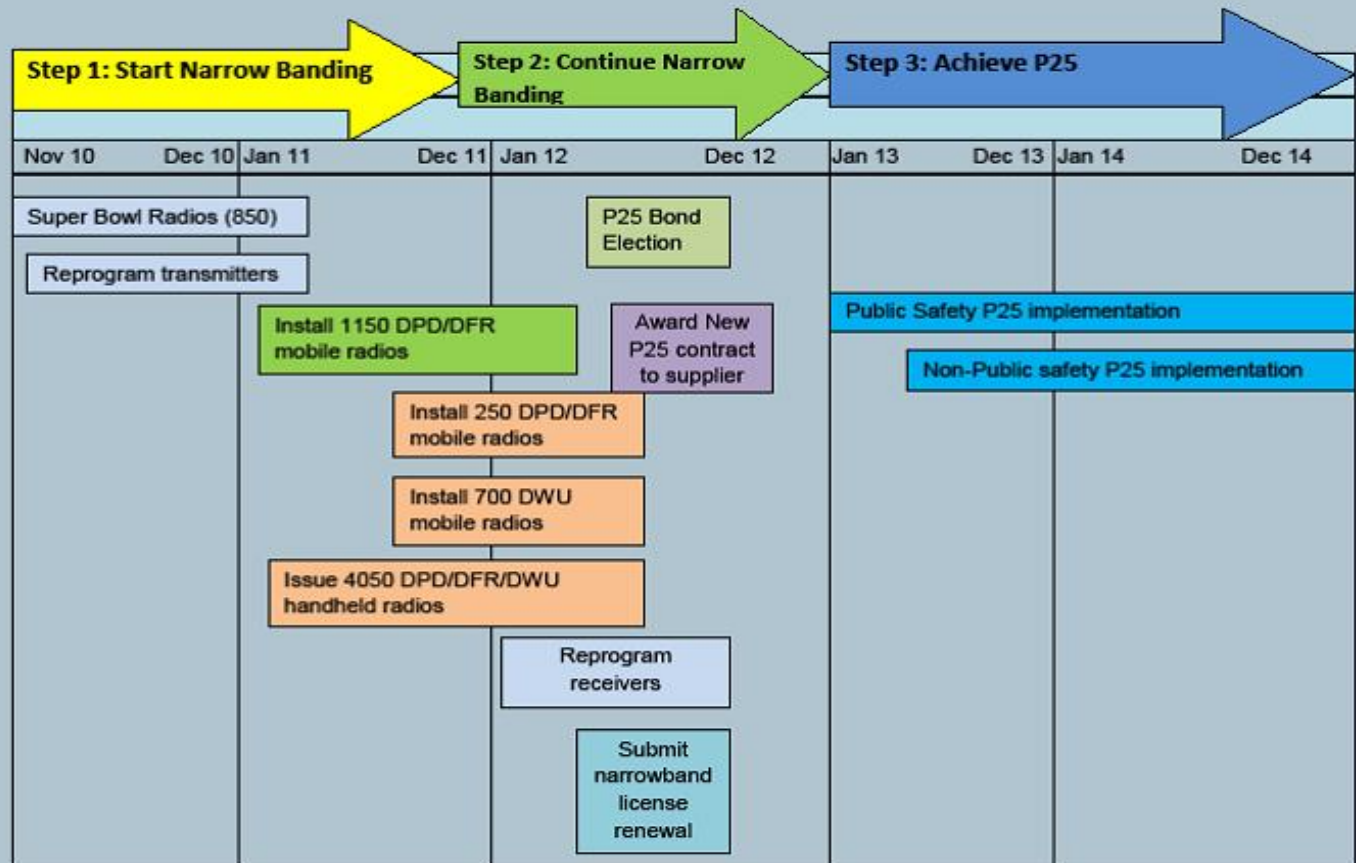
Step 1: Start Narrow Banding

Step 2: Continue Narrow Banding

Step 3: Achieve P25

| Nov 10 | Dec 10 | Jan 11 | Dec 11 | Jan 12 | Dec 12 | Jan 13 | Dec 13 | Jan 14 | Dec 14 |
|---|---|---|---|---|---|---|---|---|---|

Super Bowl Radios (850)

Reprogram transmitters

P25 Bond Election

Public Safety P25 implementation

Install 1150 DPD/DFR mobile radios

Award New P25 contract to supplier

Non-Public safety P25 implementation

Install 250 DPD/DFR mobile radios

Install 700 DWU mobile radios

Issue 4050 DPD/DFR/DWU handheld radios

Reprogram receivers

Submit narrowband license renewal